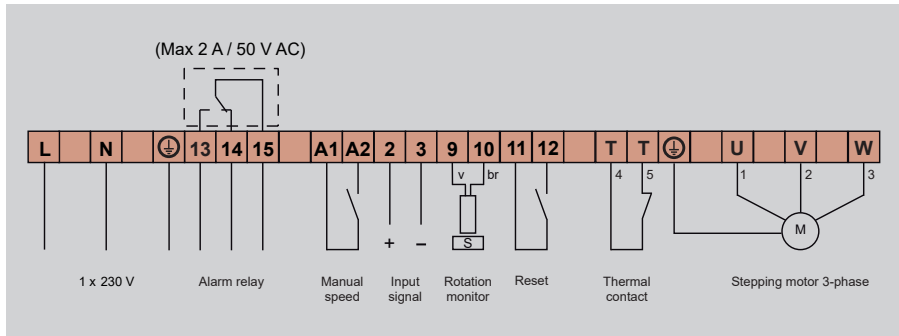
(Max 2 A / 50 V AC)

L N 13 14 15 A1 A2 2 3 9 10 11 12 T T U V W

v br

4 5

1 2 3

+ –

S

M

1 x 230 V

Alarm relay

Manual speed

Input signal

Rotation monitor

Reset

Thermal contact

Stepping motor 3-phase